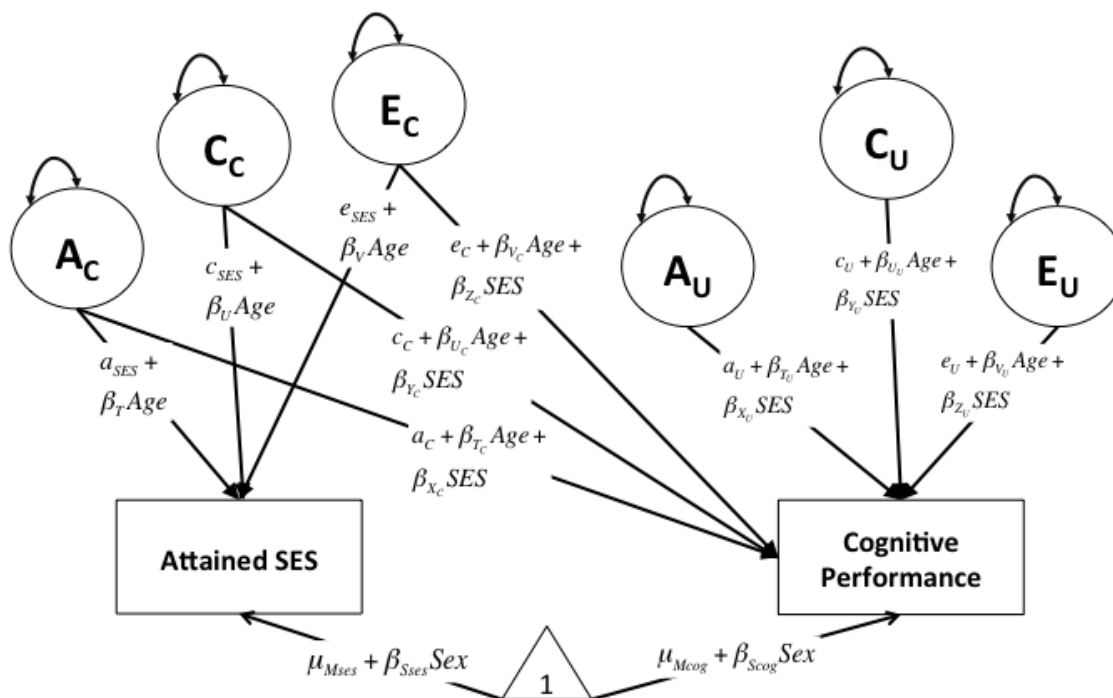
$E_C$

$C_C$

$A_C$

$C_U$

$A_U$

$E_U$

$e_{SES} +$ $\beta_V Age$

$c_{SES} +$ $\beta_U Age$

$a_{SES} +$ $\beta_T Age$

$e_C + \beta_{V_C} Age +$ $\beta_{Z_C} SES$

$c_C + \beta_{U_C} Age +$ $\beta_{Y_C} SES$

$a_C + \beta_{T_C} Age +$ $\beta_{X_C} SES$

$c_U + \beta_{U_U} Age +$ $\beta_{Y_U} SES$

$a_U + \beta_{T_U} Age +$ $\beta_{X_U} SES$

$e_U + \beta_{V_U} Age +$ $\beta_{Z_U} SES$

Attained SES

Cognitive Performance

$\mu_{Mses} + \beta_{Sses} Sex$

1

$\mu_{Mcog} + \beta_{Scog} Sex$